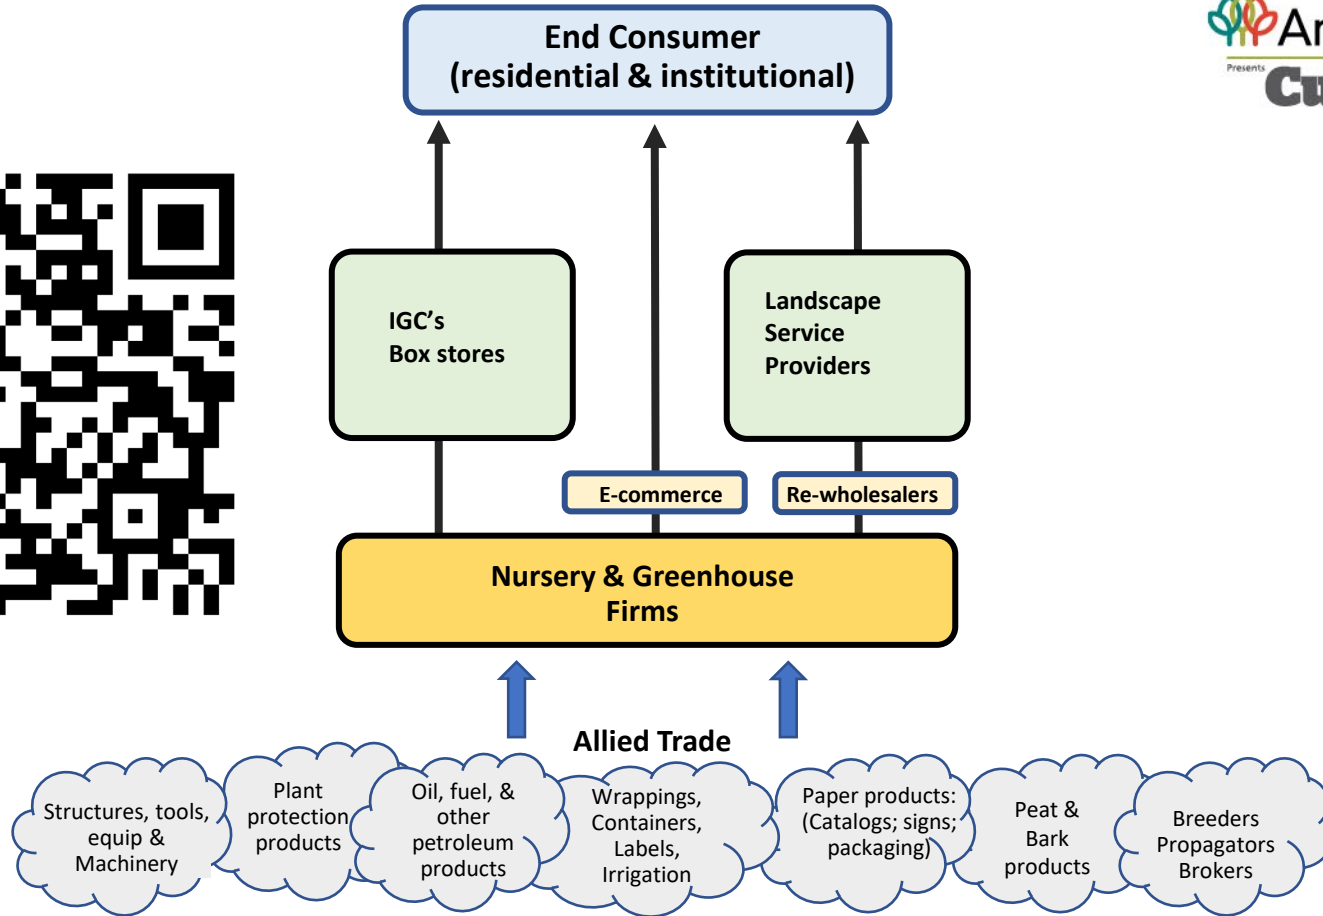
End Consumer
(residential & institutional)

Ar
Presents
Cu

IGC's
Box stores

Landscape
Service
Providers

E-commerce

Re-wholesalers

Nursery & Greenhouse
Firms

Allied Trade

Structures, tools, equip & Machinery

Plant protection products

Oil, fuel, & other petroleum products

Wrappings, Containers, Labels, Irrigation

Paper products: (Catalogs; signs; packaging)

Peat & Bark products

Breeders Propagators Brokers